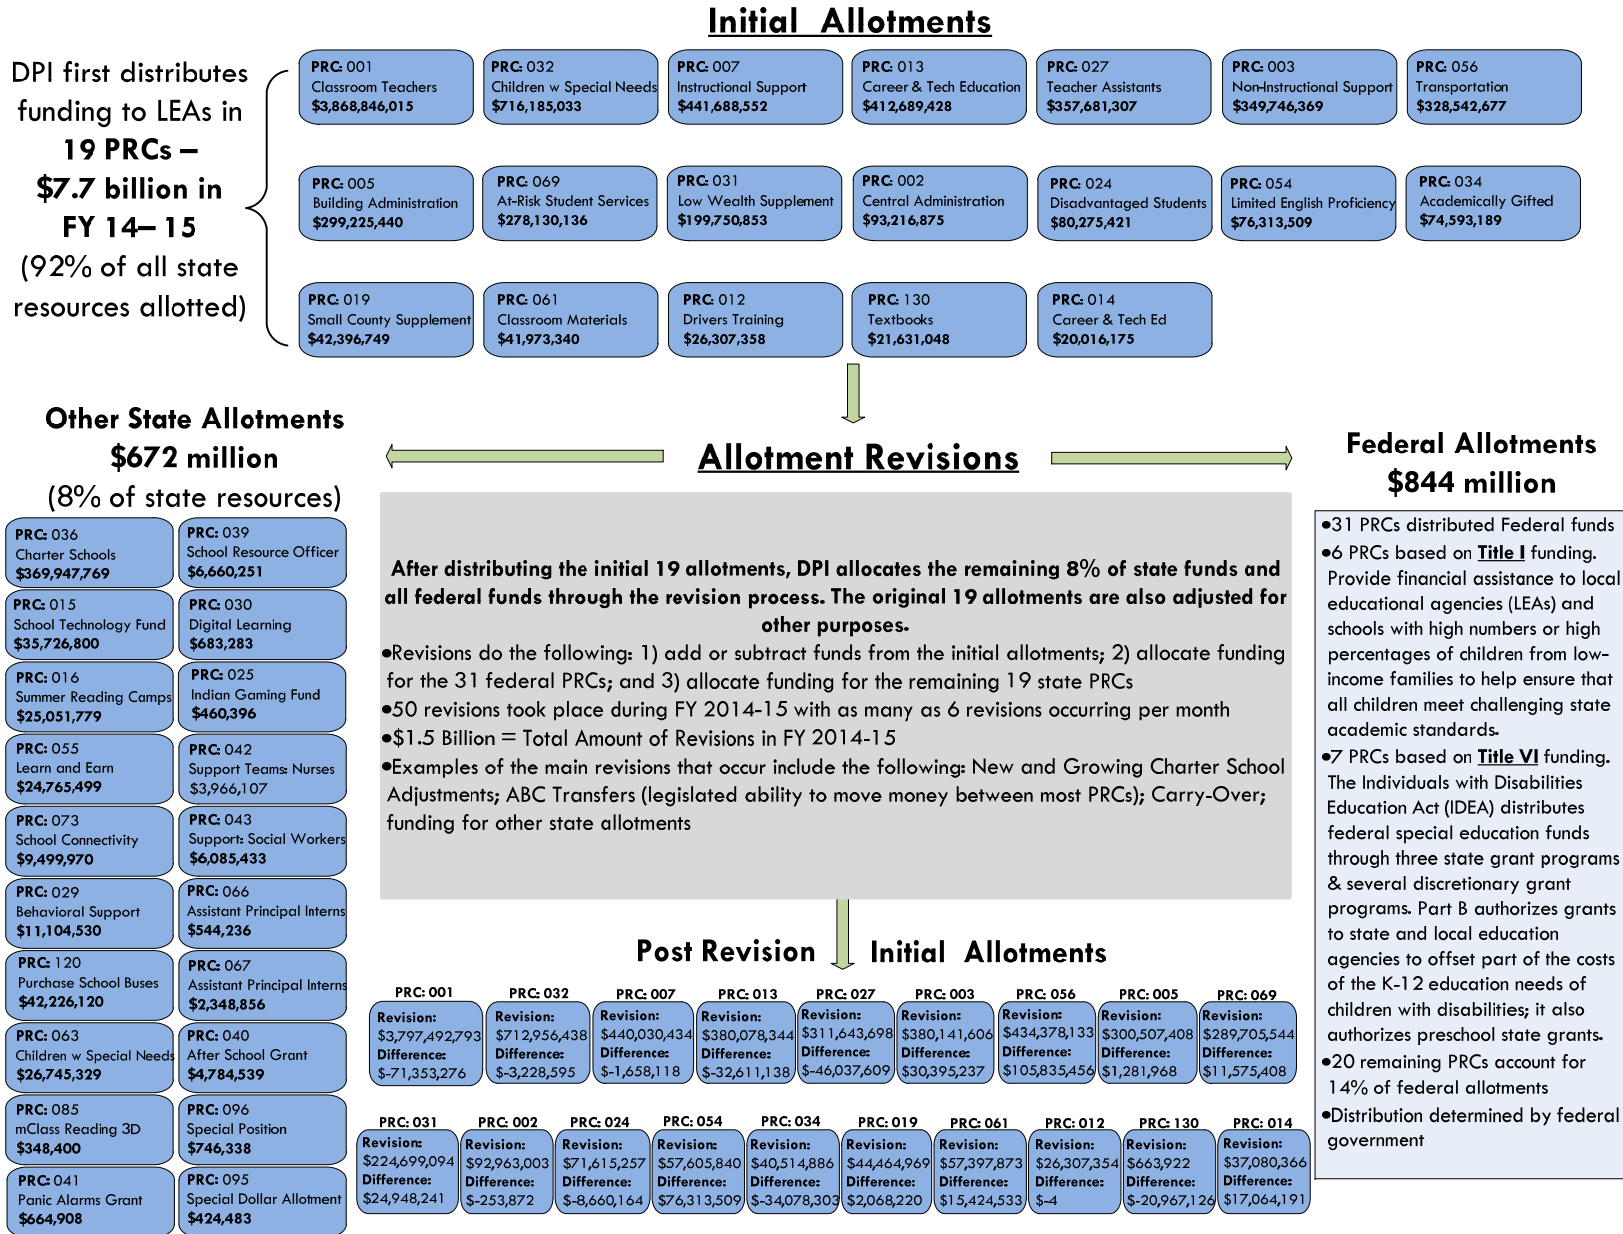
Initial Allotments

DPI first distributes funding to LEAs in 19 PRCs – $7.7 billion in FY 14– 15 (92% of all state resources allotted)

PRC 001
Classroom Teachers
$3,868,846,015

PRC 032
Children w Special Needs
$716,185,033

PRC 007
Instructional Support
$441,688,552

PRC 013
Career & Tech Education
$412,689,428

PRC 027
Teacher Assistants
$357,681,307

PRC 003
Non-Instructional Support
$349,746,369

PRC 056
Transportation
$328,542,677

PRC 005
Building Administration
$299,225,440

PRC 069
At-Risk Student Services
$278,130,136

PRC 031
Low Wealth Supplement
$199,750,853

PRC 002
Central Administration
$93,216,875

PRC 024
Disadvantaged Students
$80,275,421

PRC 054
Limited English Proficiency
$76,313,509

PRC 034
Academically Gifted
$74,593,189

PRC 019
Small County Supplement
$42,396,749

PRC 061
Classroom Materials
$41,973,340

PRC 012
Drivers Training
$26,307,358

PRC 130
Textbooks
$21,631,048

PRC 014
Career & Tech Ed
$20,016,175

Other State Allotments
$672 million
(8% of state resources)

PRC 036
Charter Schools
$369,947,769

PRC 039
School Resource Officer
$6,660,251

PRC 015
School Technology Fund
$35,726,800

PRC 030
Digital Learning
$683,283

PRC 016
Summer Reading Camps
$25,051,779

PRC 025
Indian Gaming Fund
$460,396

PRC 055
Learn and Earn
$24,765,499

PRC 042
Support Teams: Nurses
$3,966,107

PRC 073
School Connectivity
$9,499,970

PRC 043
Support: Social Workers
$6,085,433

PRC 029
Behavioral Support
$11,104,530

PRC 066
Assistant Principal Interns
$544,236

PRC 120
Purchase School Buses
$42,226,120

PRC 067
Assistant Principal Interns
$2,348,856

PRC 063
Children w Special Needs
$26,745,329

PRC 040
After School Grant
$4,784,539

PRC 085
mClass Reading 3D
$348,400

PRC 096
Special Position
$746,338

PRC 041
Panic Alarms Grant
$664,908

PRC 095
Special Dollar Allotment
$424,483

Allotment Revisions

After distributing the initial 19 allotments, DPI allocates the remaining 8% of state funds and all federal funds through the revision process. The original 19 allotments are also adjusted for other purposes.
•Revisions do the following: 1) add or subtract funds from the initial allotments; 2) allocate funding for the 31 federal PRCs; and 3) allocate funding for the remaining 19 state PRCs
•50 revisions took place during FY 2014-15 with as many as 6 revisions occurring per month
•$1.5 Billion = Total Amount of Revisions in FY 2014-15
•Examples of the main revisions that occur include the following: New and Growing Charter School Adjustments; ABC Transfers (legislated ability to move money between most PRCs); Carry-Over; funding for other state allotments

Federal Allotments
$844 million

•31 PRCs distributed Federal funds
•6 PRCs based on Title I funding. Provide financial assistance to local educational agencies (LEAs) and schools with high numbers or high percentages of children from low-income families to help ensure that all children meet challenging state academic standards.
•7 PRCs based on Title VI funding. The Individuals with Disabilities Education Act (IDEA) distributes federal special education funds through three state grant programs & several discretionary grant programs. Part B authorizes grants to state and local education agencies to offset part of the costs of the K-12 education needs of children with disabilities; it also authorizes preschool state grants.
•20 remaining PRCs account for 14% of federal allotments
•Distribution determined by federal government

Post Revision Initial Allotments

| PRC 001 | PRC 032 | PRC 007 | PRC 013 | PRC 027 | PRC 003 | PRC 056 | PRC 005 | PRC 069 |
|---|---|---|---|---|---|---|---|---|
| Revision: $3,797,492,793 Difference: $-71,353,276 | Revision: $712,956,438 Difference: $-3,228,595 | Revision: $440,030,434 Difference: $-1,658,118 | Revision: $380,078,344 Difference: $-32,611,138 | Revision: $311,643,698 Difference: $-46,037,609 | Revision: $380,141,606 Difference: $30,395,237 | Revision: $434,378,133 Difference: $105,835,456 | Revision: $300,507,408 Difference: $1,281,968 | Revision: $289,705,544 Difference: $11,575,408 |

| PRC 031 | PRC 002 | PRC 024 | PRC 054 | PRC 034 | PRC 019 | PRC 061 | PRC 012 | PRC 130 | PRC 014 |
|---|---|---|---|---|---|---|---|---|---|
| Revision: $224,699,094 Difference: $24,948,241 | Revision: $92,963,003 Difference: $-253,872 | Revision: $71,615,257 Difference: $-8,660,164 | Revision: $57,605,840 Difference: $76,313,509 | Revision: $40,514,886 Difference: $-34,078,303 | Revision: $44,464,969 Difference: $2,068,220 | Revision: $57,397,873 Difference: $15,424,533 | Revision: $26,307,354 Difference: $-4 | Revision: $663,922 Difference: $-20,967,126 | Revision: $37,080,366 Difference: $17,064,191 |